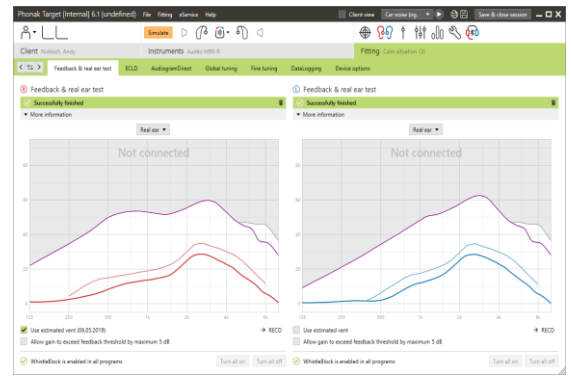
Phonak Target [Internal] 6.1 (undefined) File Fitting eService Help

Client view Car noise (sig... Save & close session

Simulate

Client Nobody, Andy

Instruments Audéo M90-R

Fitting Calm situation CE

Feedback & real ear test RECD AudiogramDirect Global tuning Fine tuning DataLogging Device options

Feedback & real ear test

Successfully finished

More information

Real ear

Not connected

125 250 500 1k 2k 4k 8k

Use estimated vent (09.05.2019)

RECD

Allow gain to exceed feedback threshold by maximum 5 dB

WhistleBlock is enabled in all programs

Turn all on Turn all off

Feedback & real ear test

Successfully finished

More information

Real ear

Not connected

125 250 500 1k 2k 4k 8k

Use estimated vent

RECD

Allow gain to exceed feedback threshold by maximum 5 dB

WhistleBlock is enabled in all programs

Turn all on Turn all off